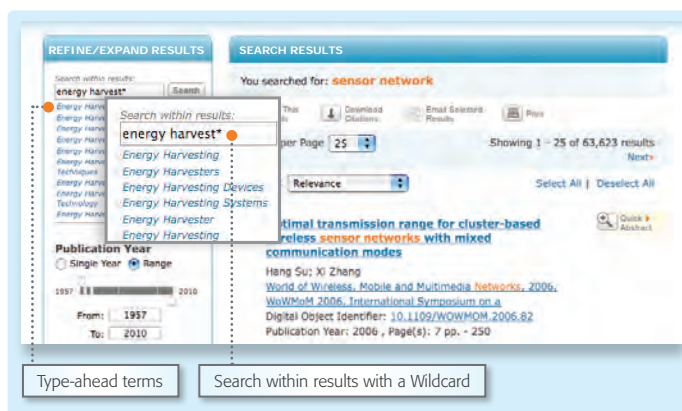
REFINE/EXPAND RESULTS

Search within results:

energy harvest*

Search

Energy Harve
Energy Harve
Energy Harve
Energy Harve
Energy Harve
Energy Harve
Techniques
Energy Harve
Energy Harve
Technology
Energy Harve

Search within results:

energy harvest*

Energy Harvesting
Energy Harvesters
Energy Harvesting Devices
Energy Harvesting Systems
Energy Harvester
Energy Harvesting

Publication Year

Single Year Range

1957 2010

From: 1957

To: 2010

SEARCH RESULTS

You searched for: sensor network

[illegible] This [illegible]

Download Citations

Email Selected Results

Print

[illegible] per Page 25

Showing 1 - 25 of 63,623 results

Next›

Relevance

Select All | Deselect All

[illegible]ptimal transmission range for cluster-based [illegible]ireless sensor networks with mixed communication modes

Quick Abstract

Hang Su; Xi Zhang

World of Wireless, Mobile and Multimedia Networks, 2006. WoWMoM 2006. International Symposium on a

Digital Object Identifier: 10.1109/WOWMOM.2006.62

Publication Year: 2006 , Page(s): 7 pp. - 250

Type-ahead terms

Search within results with a Wildcard